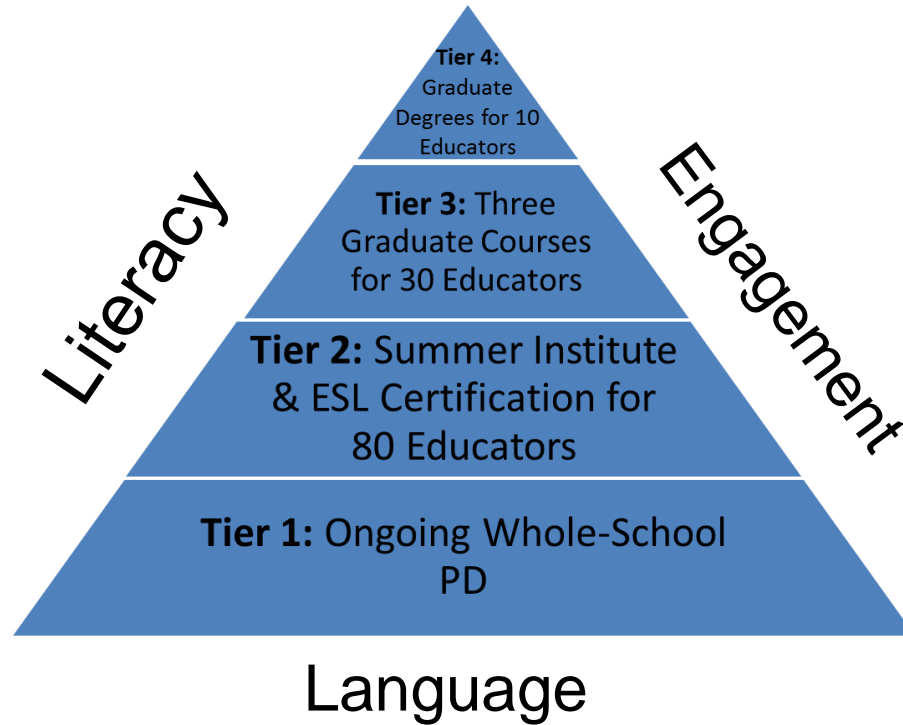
Tier 4: Graduate Degrees for 10 Educators

Tier 3: Three Graduate Courses for 30 Educators

Tier 2: Summer Institute & ESL Certification for 80 Educators

Tier 1: Ongoing Whole-School PD

Literacy

Engagement

Language